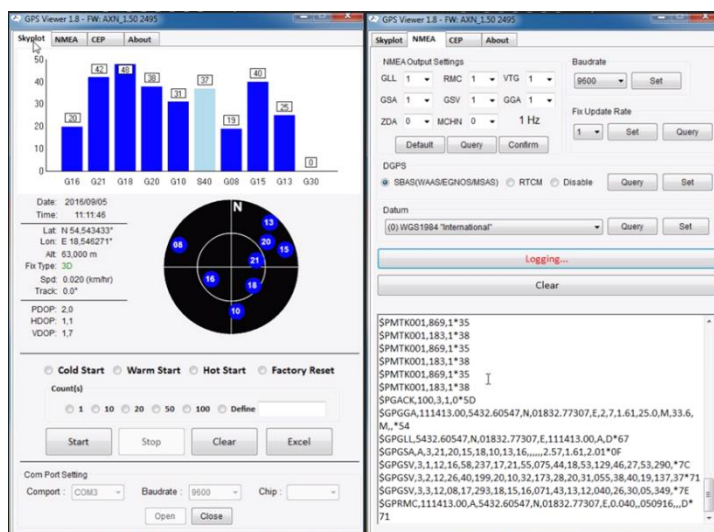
GPS Viewer 1.8 - FW: AXN_1.50 2495

Skyplot NMEA CEP About

50
40
30
20
10
0

20 42 48 38 31 37 19 40 25 0

G16 G21 G18 G20 G10 S40 G08 G15 G13 G30

Date: 2016/09/05
Time: 11:11:46
Lat: N 54,543433°
Lon: E 18,546271°
Alt: 63,000 m
Fix Type: 3D
Spd: 0.020 (km/hr)
Track: 0.0°

PDOP: 2,0
HDOP: 1,1
VDOP: 1,7

N
13
08
20
15
21
16
18
10

Cold Start Warm Start Hot Start Factory Reset

Count(s)

1 10 20 50 100 Define

Start Stop Clear Excel

Com Port Setting

Comport: COM3 Baudrate: 9600 Chip:

Open Close

GPS Viewer 1.8 - FW: AXN_1.50 2495

Skyplot NMEA CEP About

NMEA Output Settings

GLL 1 RMC 1 VTG 1
GSA 1 GSV 1 GGA 1
ZDA 0 MCHN 0 1 Hz

Default Query Confirm

Baudrate
9600 Set

Fix Update Rate
1 Set Query

DGPS
SBAS(WAAS/EGNOS/MSAS) RTCM Disable Query Set

Datum
(0) WGS1984 "International" Query Set

Logging...

Clear

$PMTK001,869,1*35
$PMTK001,183,1*38
$PMTK001,869,1*35
$PMTK001,183,1*38
$PMTK001,869,1*35
$PMTK001,183,1*38
$PGACK,100,3,1,0*5D
$GPGGA,111413.00,5432.60547,N,01832.77307,E,2,7,1.61,25.0,M,33.6,M,,*54
$GPGLL,5432.60547,N,01832.77307,E,111413.00,A,D*67
$GPGSA,A,3,21,20,15,18,10,13,16,,,,,,2.57,1.61,2.01*0F
$GPGSV,3,1,12,16,58,237,17,21,55,075,44,18,53,129,46,27,53,290,*7C
$GPGSV,3,2,12,26,40,199,20,10,32,173,28,20,31,055,38,40,19,137,37*71
$GPGSV,3,3,12,08,17,293,18,15,16,071,43,13,12,040,26,30,05,349,*7E
$GPRMC,111413.00,A,5432.60547,N,01832.77307,E,0.040,,050916,,,D*71